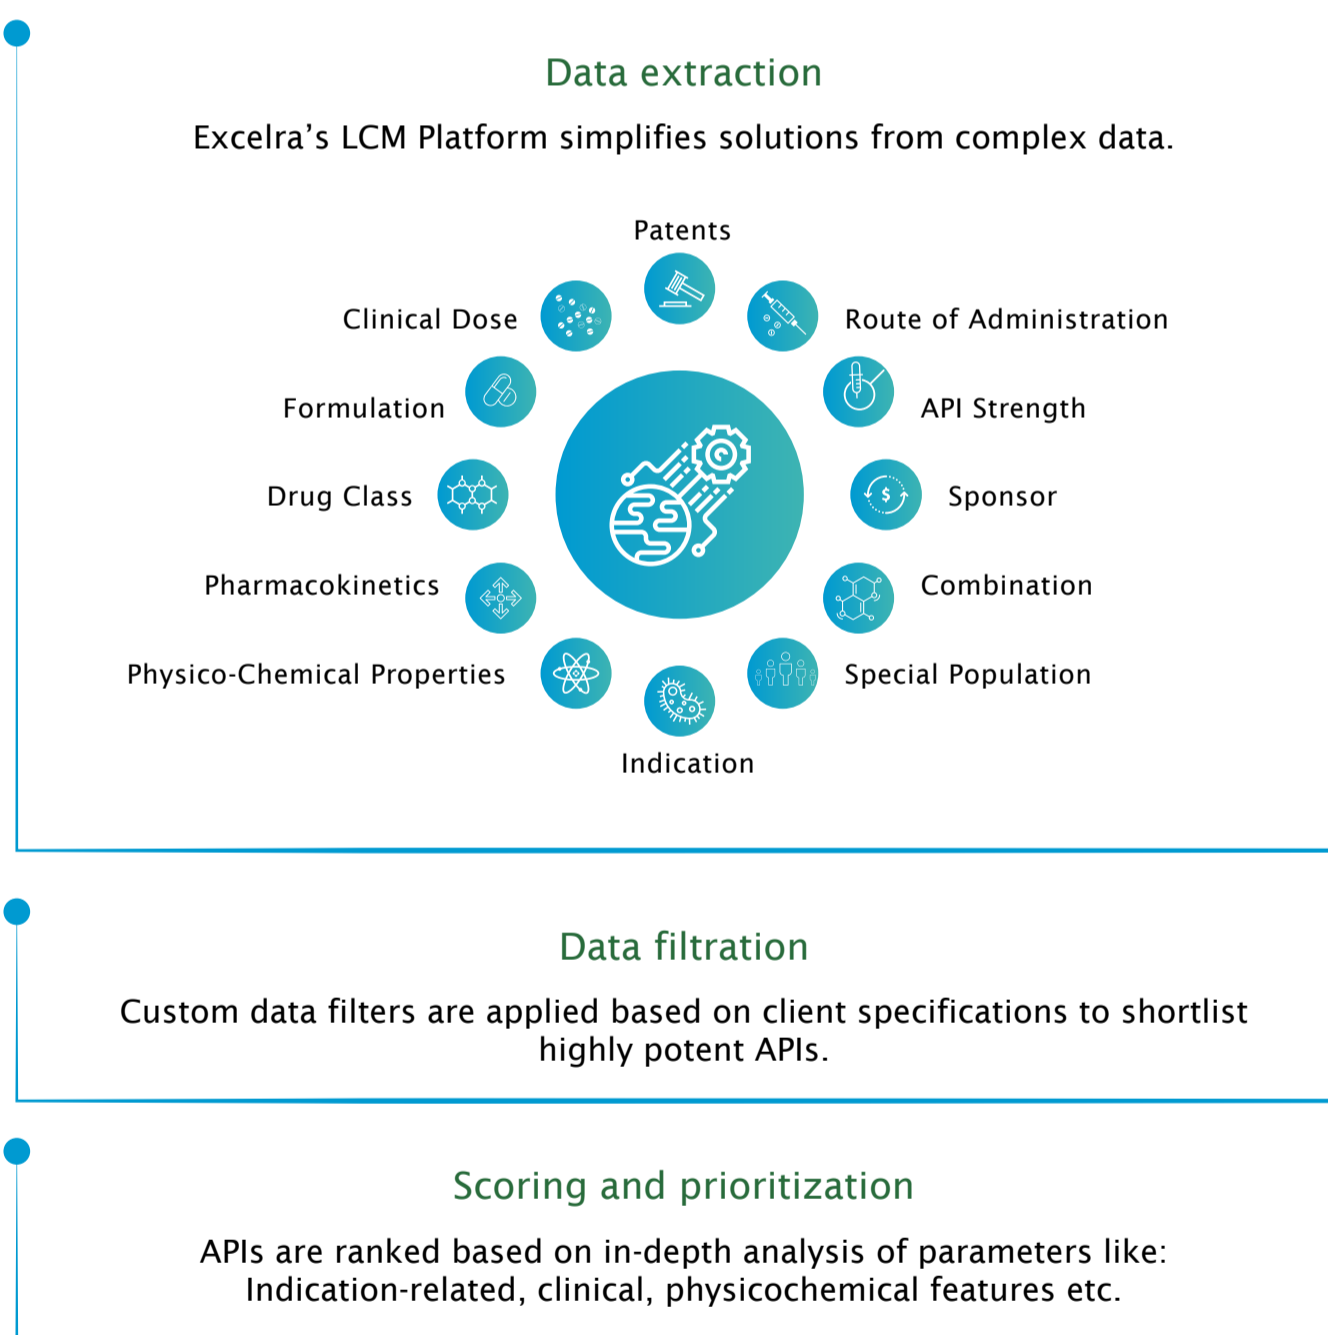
Data extraction

Excelra’s LCM Platform simplifies solutions from complex data.

Patents

Clinical Dose

Route of Administration

Formulation

API Strength

Drug Class

Sponsor

Pharmacokinetics

Combination

Physico-Chemical Properties

Special Population

Indication

Data filtration

Custom data filters are applied based on client specifications to shortlist highly potent APIs.

Scoring and prioritization

APIs are ranked based on in-depth analysis of parameters like: Indication-related, clinical, physicochemical features etc.